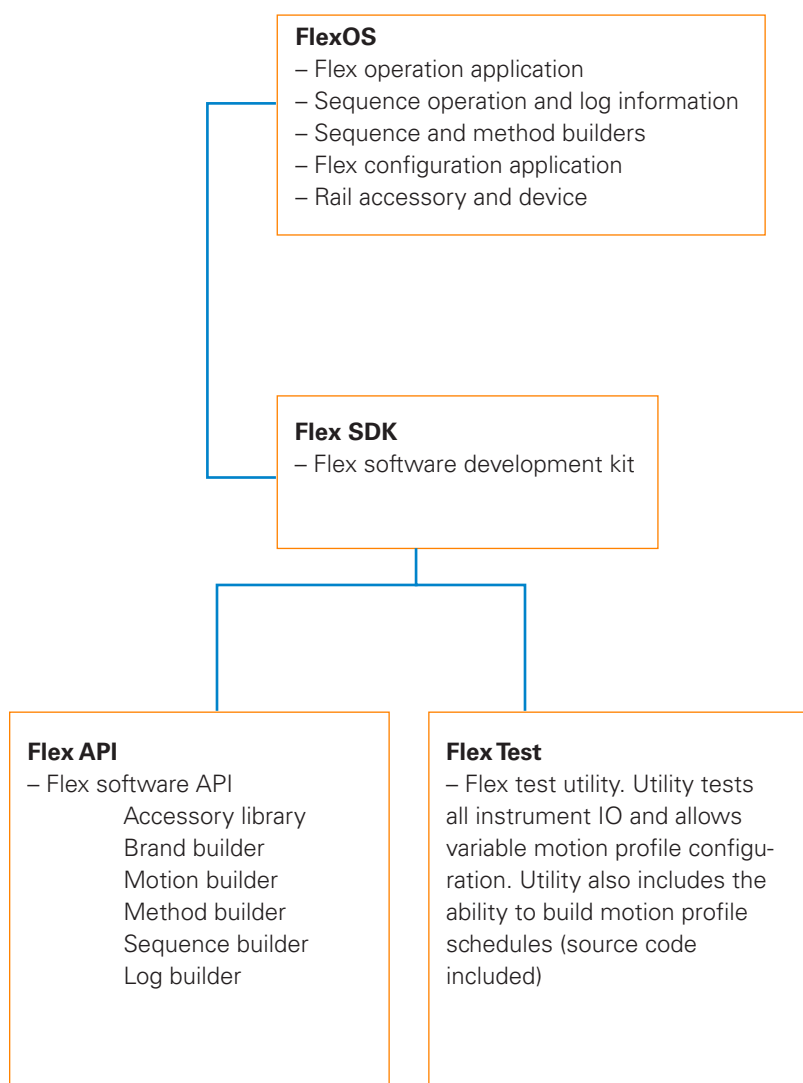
**FlexOS**
– Flex operation application
– Sequence operation and log information
– Sequence and method builders
– Flex configuration application
– Rail accessory and device

**Flex SDK**
– Flex software development kit

**Flex API**
– Flex software API
Accessory library
Brand builder
Motion builder
Method builder
Sequence builder
Log builder

**Flex Test**
– Flex test utility. Utility tests all instrument IO and allows variable motion profile configuration. Utility also includes the ability to build motion profile schedules (source code included)